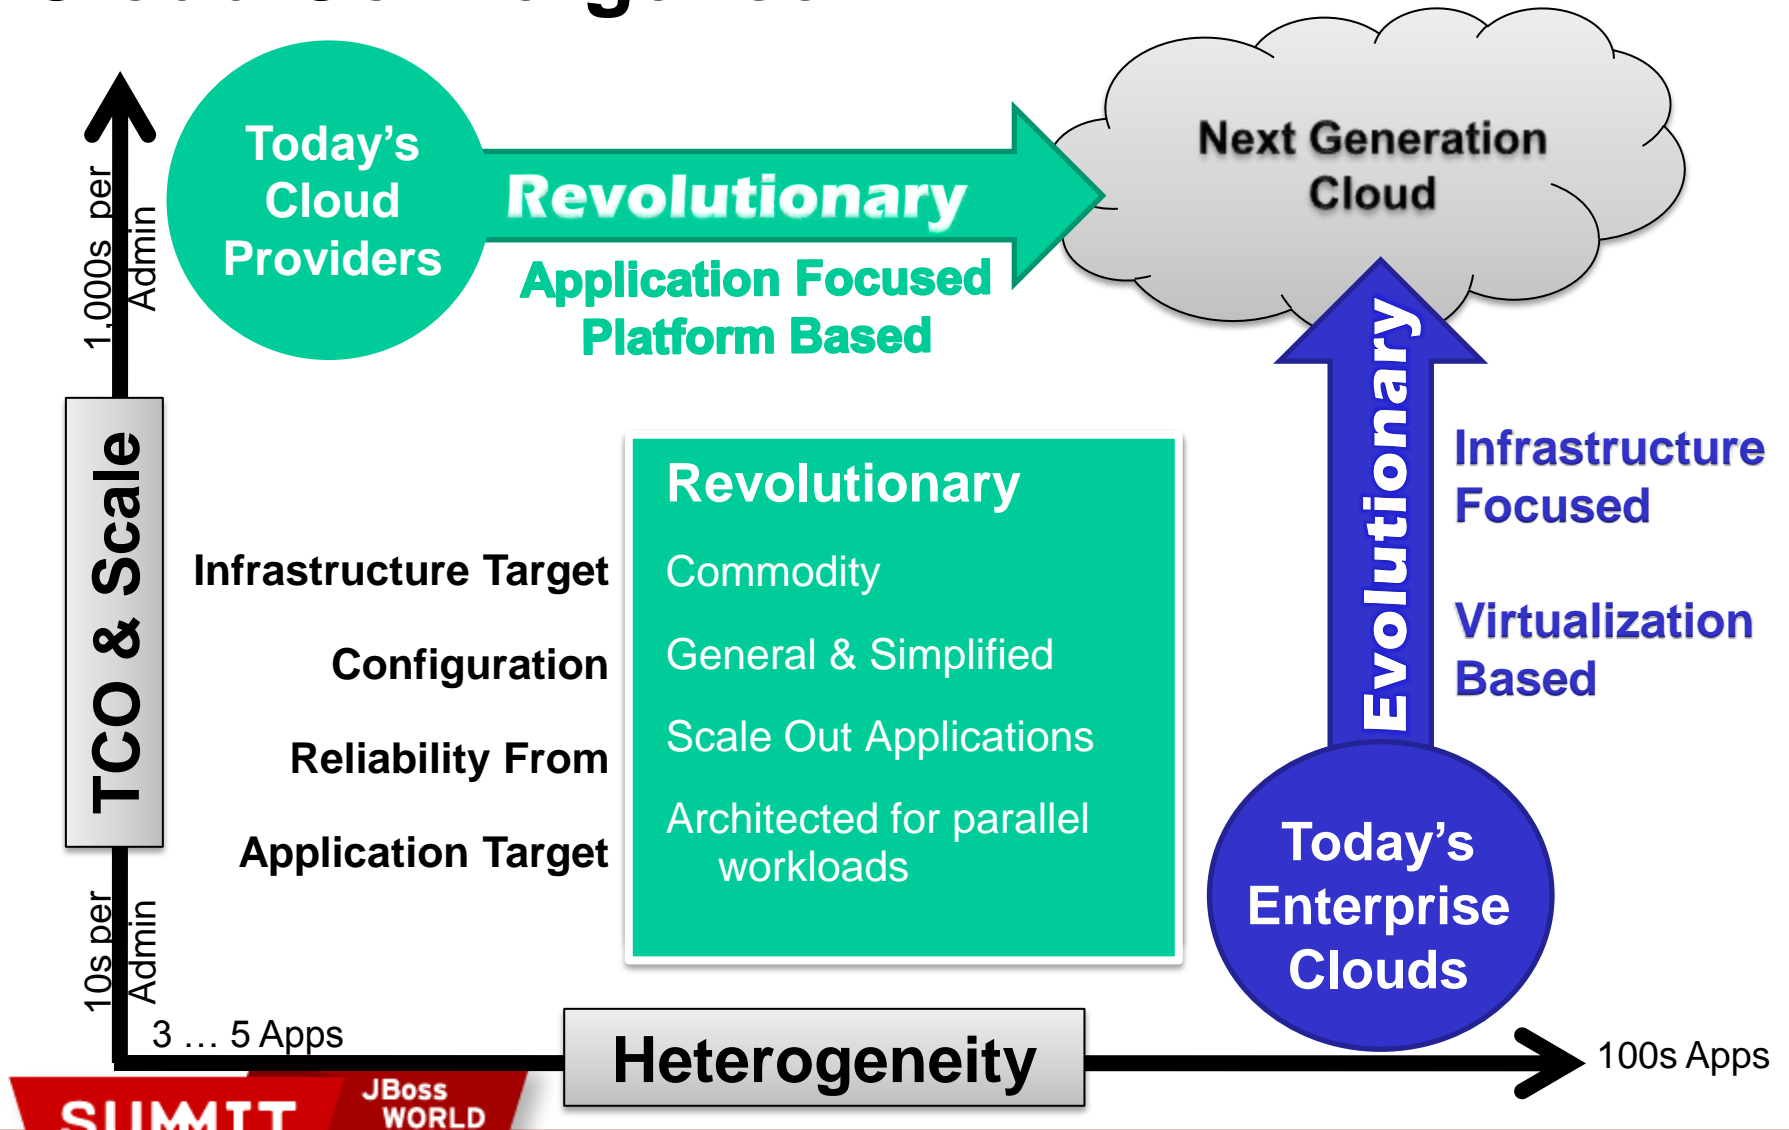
Today's Cloud Providers

Revolutionary

Application Focused
Platform Based

Next Generation Cloud

1,000s per Admin

TCO & Scale

10s per Admin

Infrastructure Target

Configuration

Reliability From

Application Target

Revolutionary

Commodity

General & Simplified

Scale Out Applications

Architected for parallel workloads

Evolutionary

Infrastructure Focused

Virtualization Based

Today's Enterprise Clouds

3 … 5 Apps

Heterogeneity

100s Apps

SUMMIT

JBoss WORLD